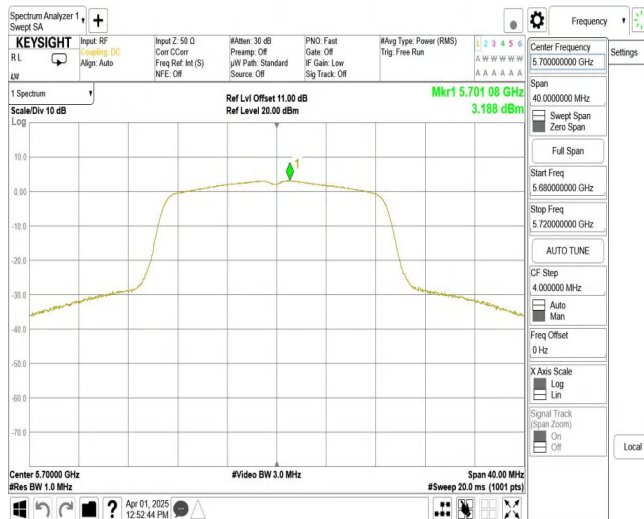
Spectrum Analyzer 1
Swept SA

+

Frequency

Settings

KEYSIGHT
RL
LXI

Input: RF
Coupling: DC
Align: Auto

Input Z: 50 Ω
Corr CCorr
Freq Ref: Int (S)
NFE: Off

#Atten: 30 dB
Preamp: Off
µW Path: Standard
Source: Off

PNO: Fast
Gate: Off
IF Gain: Low
Sig Track: Off

#Avg Type: Power (RMS)
Trig: Free Run

1 2 3 4 5 6
W W W W W W
A A A A A A

1 Spectrum

Scale/Div 10 dB
Log

Ref Lvl Offset 11.00 dB
Ref Level 20.00 dBm

Mkr1 5.701 08 GHz
3.188 dBm

10.0
0.00
-10.0
-20.0
-30.0
-40.0
-50.0
-60.0
-70.0

1

Center 5.70000 GHz
#Res BW 1.0 MHz

#Video BW 3.0 MHz

Span 40.00 MHz
#Sweep 20.0 ms (1001 pts)

Center Frequency
5.700000000 GHz

Span
40.0000000 MHz

Swept Span
Zero Span

Full Span

Start Freq
5.680000000 GHz

Stop Freq
5.720000000 GHz

AUTO TUNE

CF Step
4.000000 MHz
Auto
Man

Freq Offset
0 Hz

X Axis Scale
Log
Lin

Signal Track
(Span Zoom)
On
Off

Local

?
Apr 01, 2025
12:52:44 PM